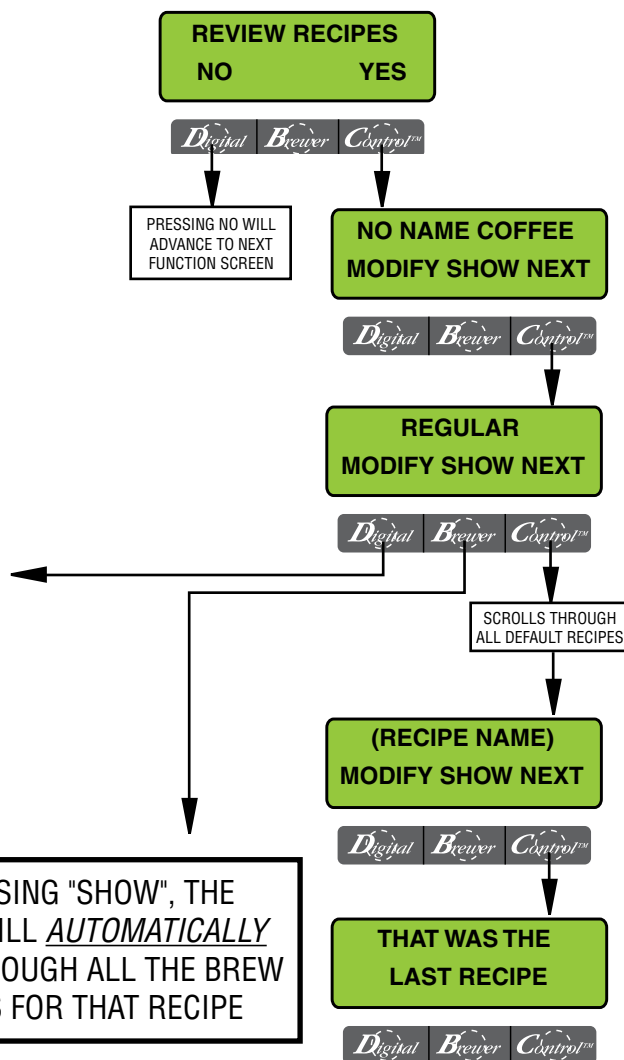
REVIEW RECIPES
NO YES

Digital Brewer Control™

PRESSING NO WILL ADVANCE TO NEXT FUNCTION SCREEN

NO NAME COFFEE
MODIFY SHOW NEXT

Digital Brewer Control™

REGULAR
MODIFY SHOW NEXT

Digital Brewer Control™

SCROLLS THROUGH ALL DEFAULT RECIPES

(RECIPE NAME)
MODIFY SHOW NEXT

Digital Brewer Control™

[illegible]SING "SHOW", THE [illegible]ILL *AUTOMATICALLY* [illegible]OUGH ALL THE BREW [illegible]S FOR THAT RECIPE

THAT WAS THE
LAST RECIPE

Digital Brewer Control™